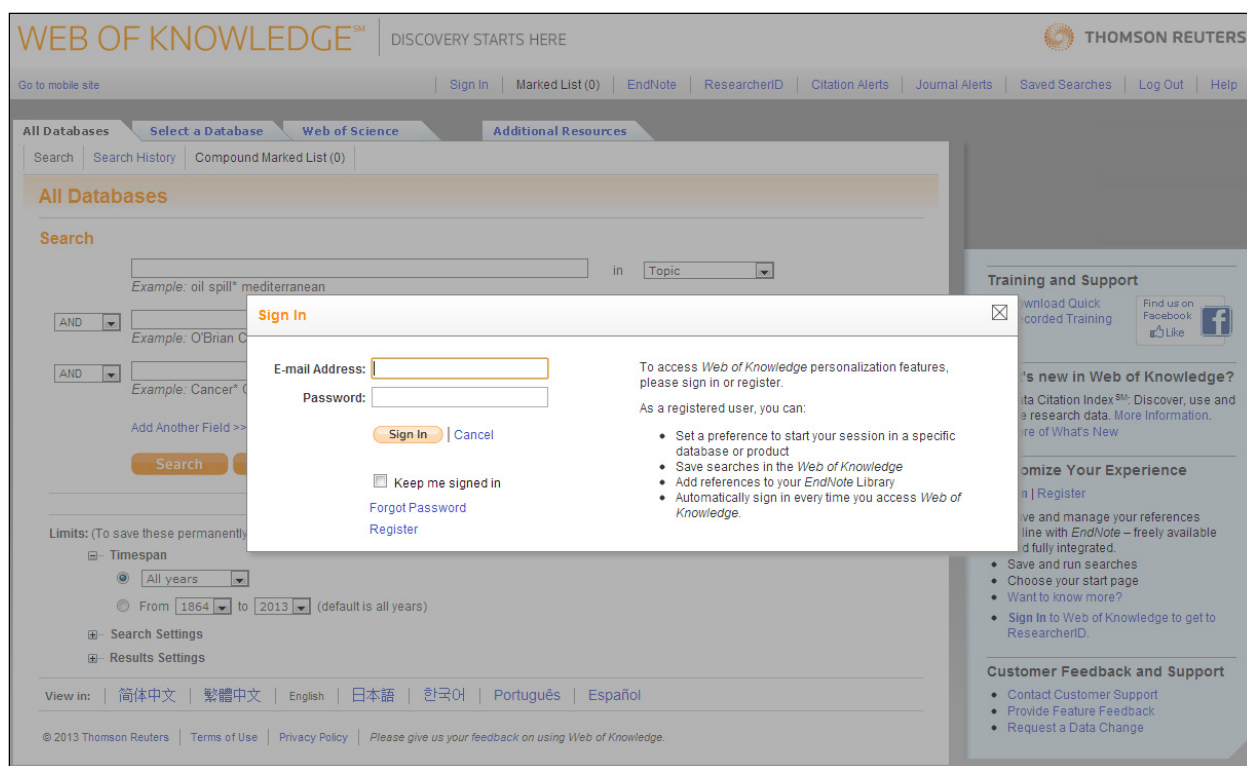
WEB OF KNOWLEDGE℠ | DISCOVERY STARTS HERE

THOMSON REUTERS

Go to mobile site

Sign In | Marked List (0) | EndNote | ResearcherID | Citation Alerts | Journal Alerts | Saved Searches | Log Out | Help

All Databases | Select a Database | Web of Science | Additional Resources

Search | Search History | Compound Marked List (0)

All Databases

Search

in Topic

Example: oil spill* mediterranean

AND

Example: O'Brian C

AND

Example: Cancer* C

Add Another Field >>

Search

Limits: (To save these permanently

Timespan

All years

From 1864 to 2013 (default is all years)

Search Settings

Results Settings

View in: 简体中文 | 繁體中文 | English | 日本語 | 한국어 | Português | Español

© 2013 Thomson Reuters | Terms of Use | Privacy Policy | Please give us your feedback on using Web of Knowledge.

Training and Support

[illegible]wnload Quick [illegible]corded Training

Find us on Facebook Like

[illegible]'s new in Web of Knowledge?

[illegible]ta Citation Index℠: Discover, use and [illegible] research data. More Information.

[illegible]re of What's New

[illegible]omize Your Experience

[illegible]n | Register

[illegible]ve and manage your references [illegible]line with EndNote – freely available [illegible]d fully integrated.

• Save and run searches
• Choose your start page
• Want to know more?
• Sign In to Web of Knowledge to get to ResearcherID.

Customer Feedback and Support

• Contact Customer Support
• Provide Feature Feedback
• Request a Data Change

Sign In

E-mail Address:

Password:

Sign In | Cancel

Keep me signed in

Forgot Password

Register

To access Web of Knowledge personalization features, please sign in or register.

As a registered user, you can:

• Set a preference to start your session in a specific database or product
• Save searches in the Web of Knowledge
• Add references to your EndNote Library
• Automatically sign in every time you access Web of Knowledge.